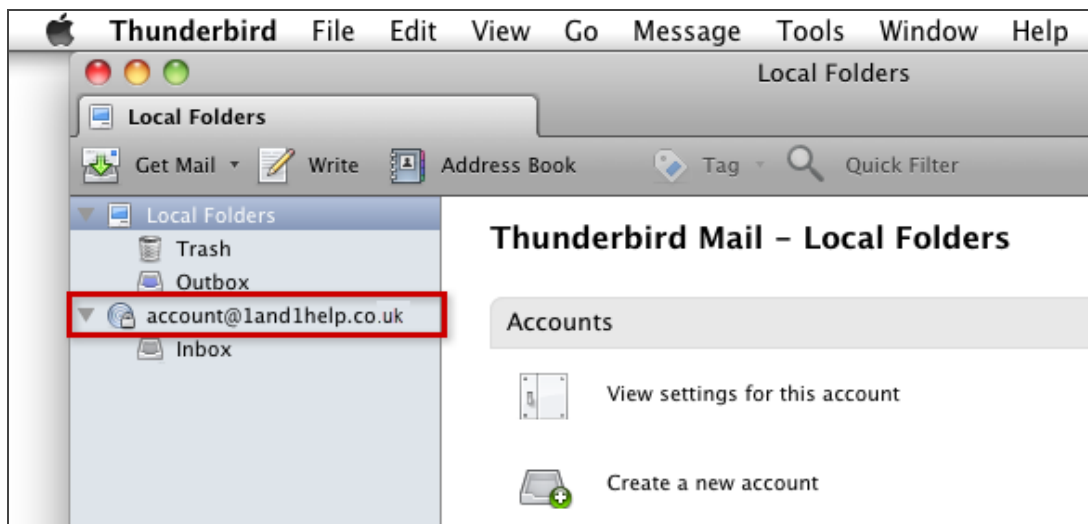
Thunderbird File Edit View Go Message Tools Window Help

Local Folders

Local Folders

Get Mail Write Address Book Tag Quick Filter

Local Folders
Trash
Outbox
account@1and1help.co.uk
Inbox

Thunderbird Mail - Local Folders

Accounts

View settings for this account

Create a new account